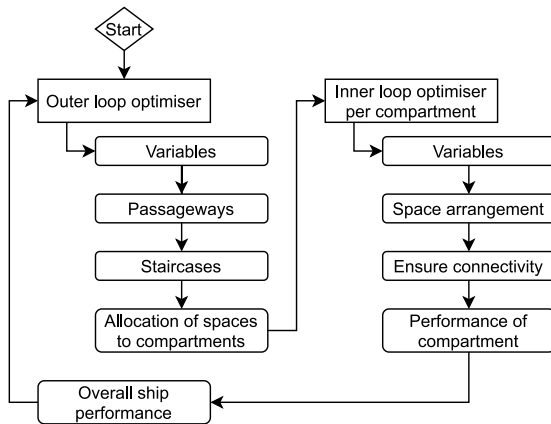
Start

Outer loop optimiser

Variables

Passageways

Staircases

Allocation of spaces to compartments

Inner loop optimiser per compartment

Variables

Space arrangement

Ensure connectivity

Performance of compartment

Overall ship performance